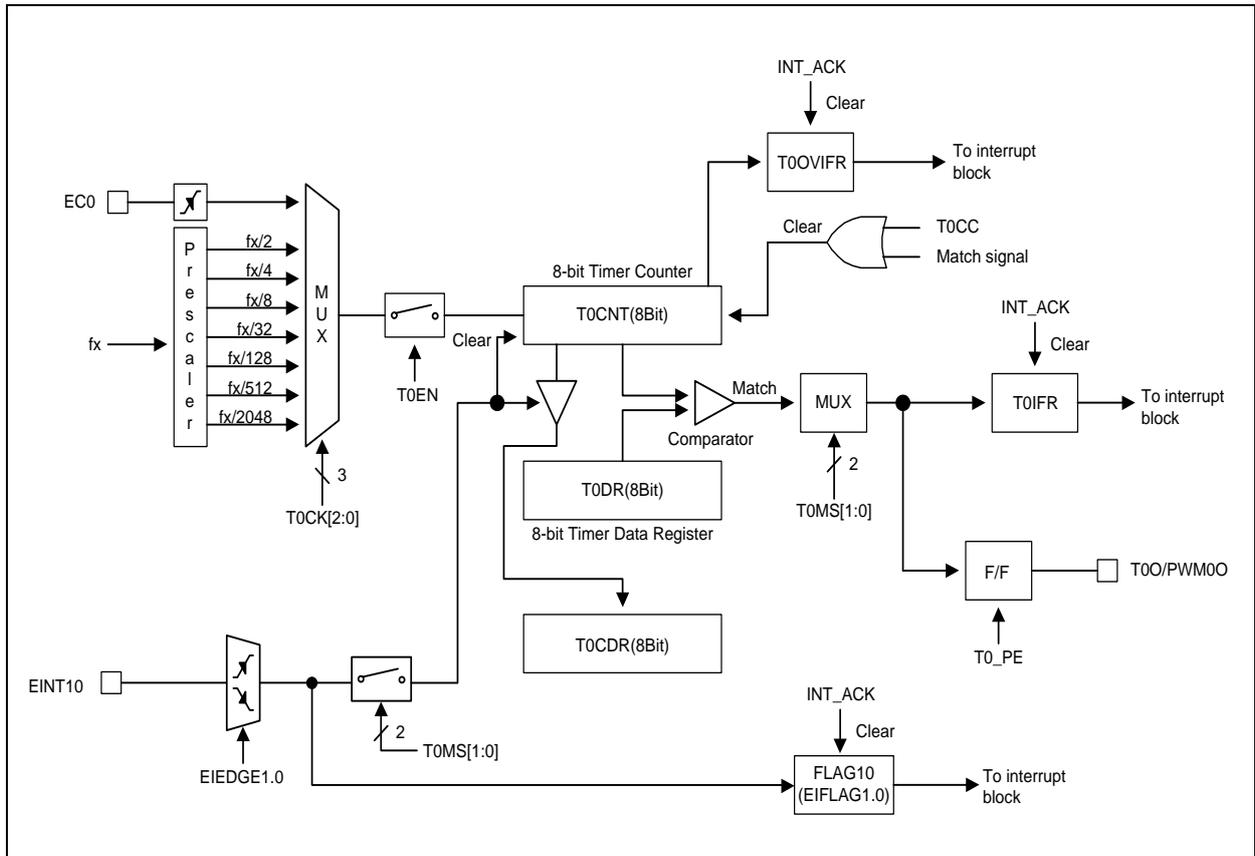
INT_ACK

Clear

T0OVIFR

To interrupt block

EC0

Prescaler

fx/2

fx/4

fx/8

fx/32

fx/128

fx/512

fx/2048

fx

MUX

3

T0CK[2:0]

T0EN

Clear

T0CC

Match signal

8-bit Timer Counter

T0CNT(8Bit)

Clear

INT_ACK

Clear

Match

MUX

T0IFR

To interrupt block

Comparator

2

T0MS[1:0]

T0DR(8Bit)

8-bit Timer Data Register

F/F

T0O/PWM0O

T0_PE

T0CDR(8Bit)

EINT10

2

T0MS[1:0]

EIEDGE1.0

INT_ACK

Clear

FLAG10
(EIFLAG1.0)

To interrupt block